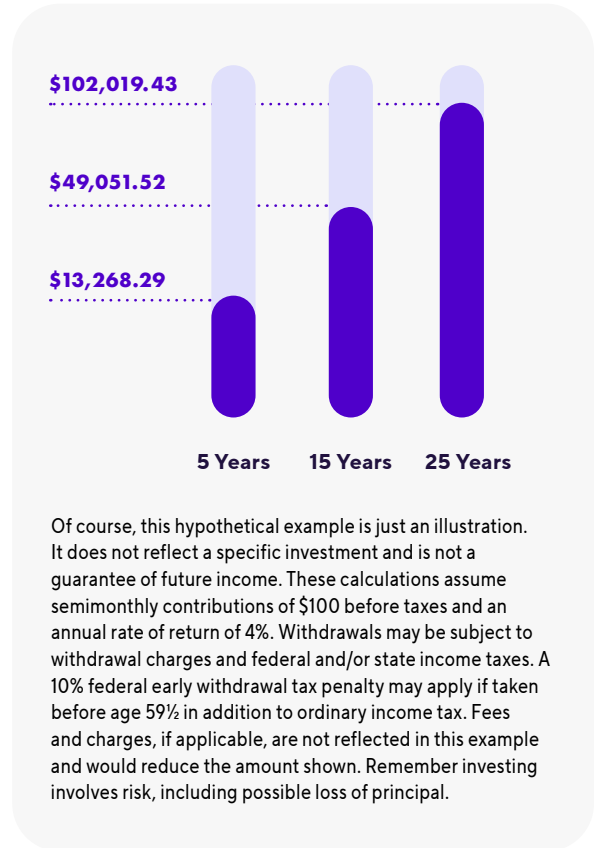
$102,019.43

$49,051.52

$13,268.29

5 Years

15 Years

25 Years

Of course, this hypothetical example is just an illustration. It does not reflect a specific investment and is not a guarantee of future income. These calculations assume semimonthly contributions of $100 before taxes and an annual rate of return of 4%. Withdrawals may be subject to withdrawal charges and federal and/or state income taxes. A 10% federal early withdrawal tax penalty may apply if taken before age 59½ in addition to ordinary income tax. Fees and charges, if applicable, are not reflected in this example and would reduce the amount shown. Remember investing involves risk, including possible loss of principal.